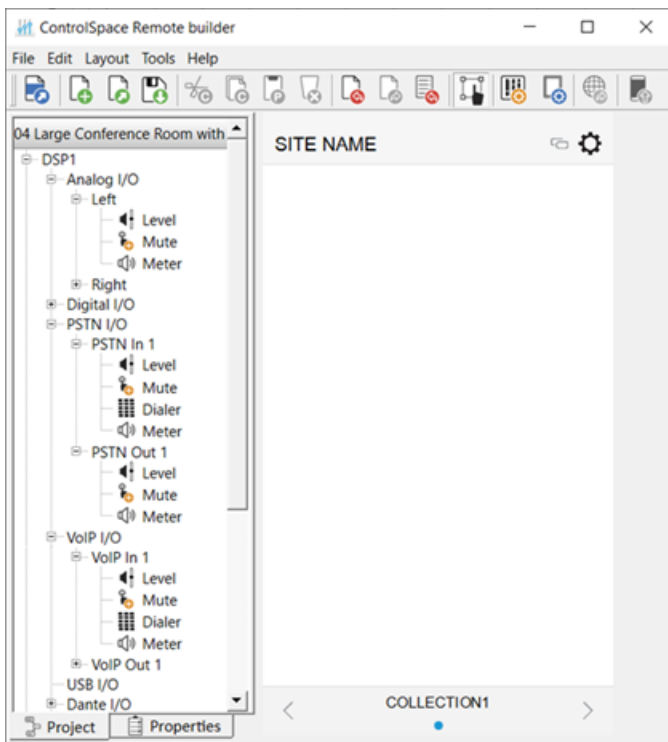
ControlSpace Remote builder

File Edit Layout Tools Help

04 Large Conference Room with

DSP1
Analog I/O
Left
Level
Mute
Meter
Right
Digital I/O
PSTN I/O
PSTN In 1
Level
Mute
Dialer
Meter
PSTN Out 1
Level
Mute
Meter
VoIP I/O
VoIP In 1
Level
Mute
Dialer
Meter
VoIP Out 1
USB I/O
Dante I/O

Project Properties

SITE NAME

COLLECTION1